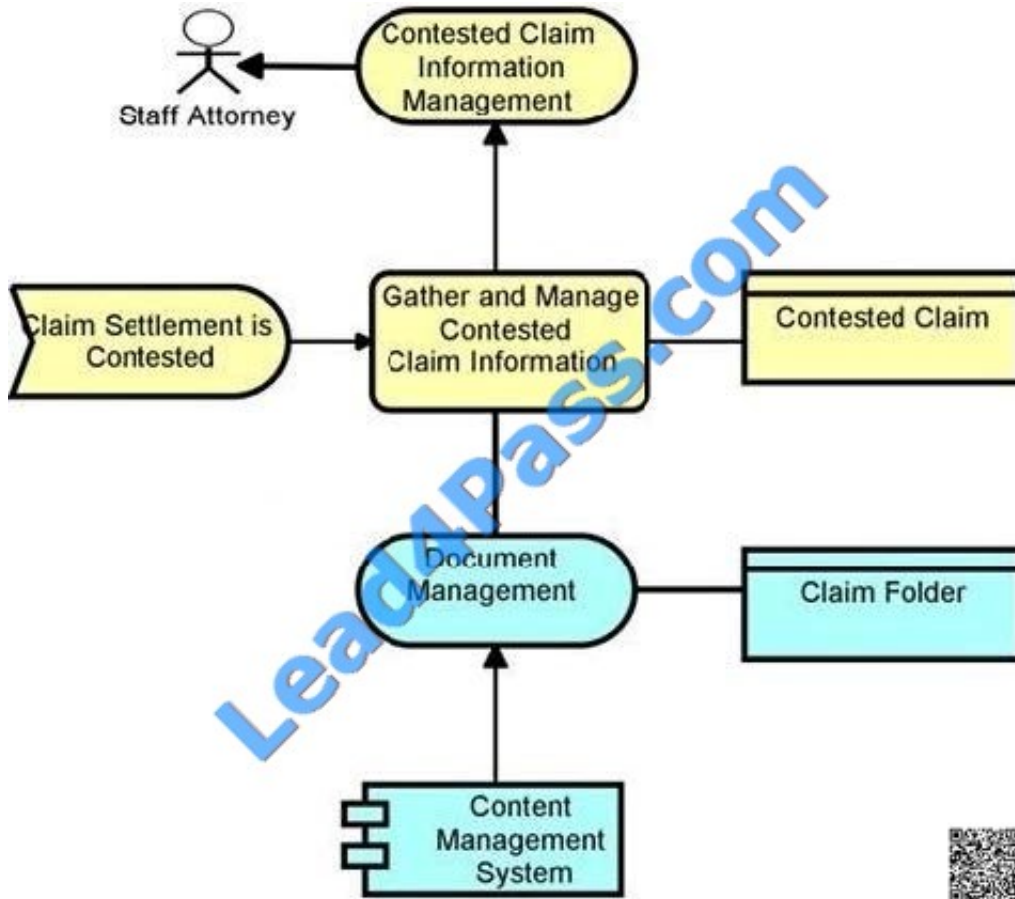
Staff Attorney

Contested Claim Information Management

Claim Settlement is Contested

Gather and Manage Contested Claim Information

Contested Claim

Document Management

Claim Folder

Content Management System

Lead4Pass.com